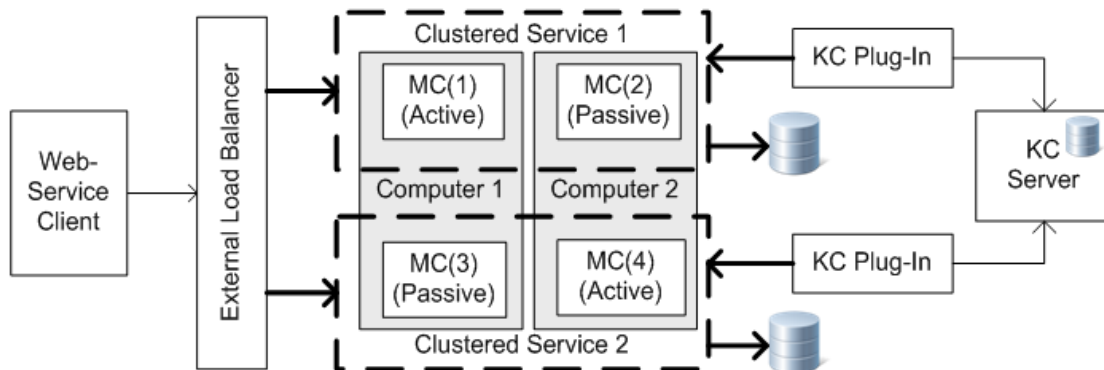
Web-Service Client

External Load Balancer

Clustered Service 1

MC(1) (Active)

MC(2) (Passive)

Computer 1

Computer 2

MC(3) (Passive)

MC(4) (Active)

Clustered Service 2

KC Plug-In

KC Server

KC Plug-In